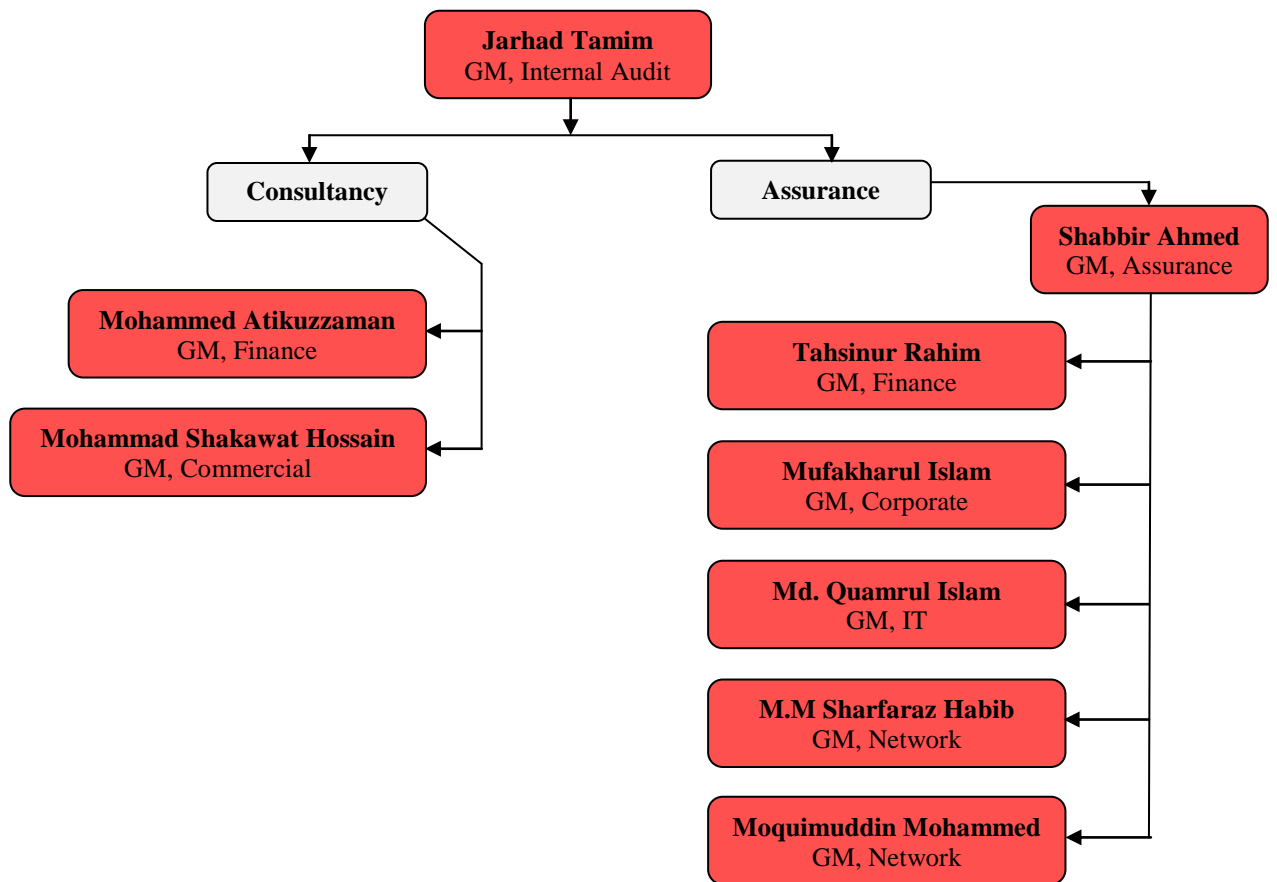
Jarhad Tamim
GM, Internal Audit

Consultancy

Assurance

Shabbir Ahmed
GM, Assurance

Mohammed Atikuzzaman
GM, Finance

Mohammad Shakawat Hossain
GM, Commercial

Tahsinur Rahim
GM, Finance

Mufakharul Islam
GM, Corporate

Md. Quamrul Islam
GM, IT

M.M Sharfaraz Habib
GM, Network

Moquimuddin Mohammed
GM, Network